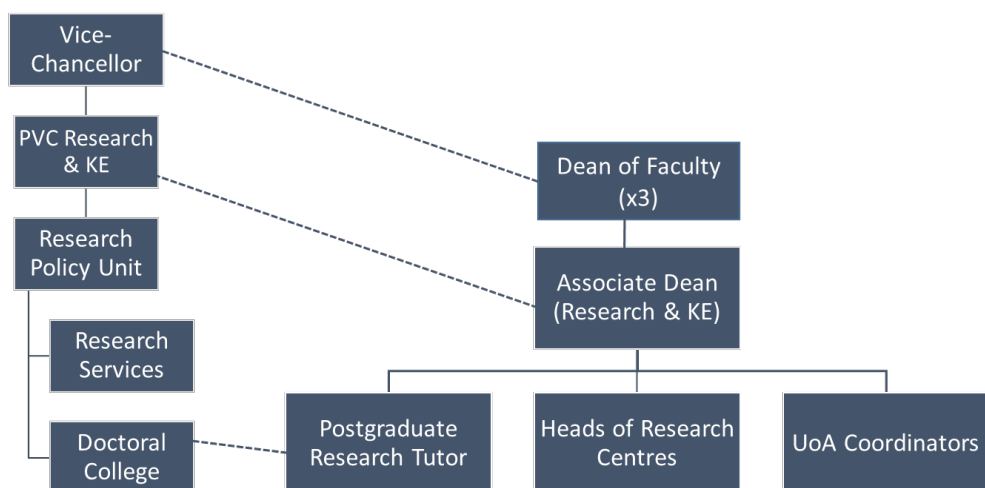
Vice-Chancellor

PVC Research & KE

Research Policy Unit

Research Services

Doctoral College

Dean of Faculty (x3)

Associate Dean (Research & KE)

Postgraduate Research Tutor

Heads of Research Centres

UoA Coordinators